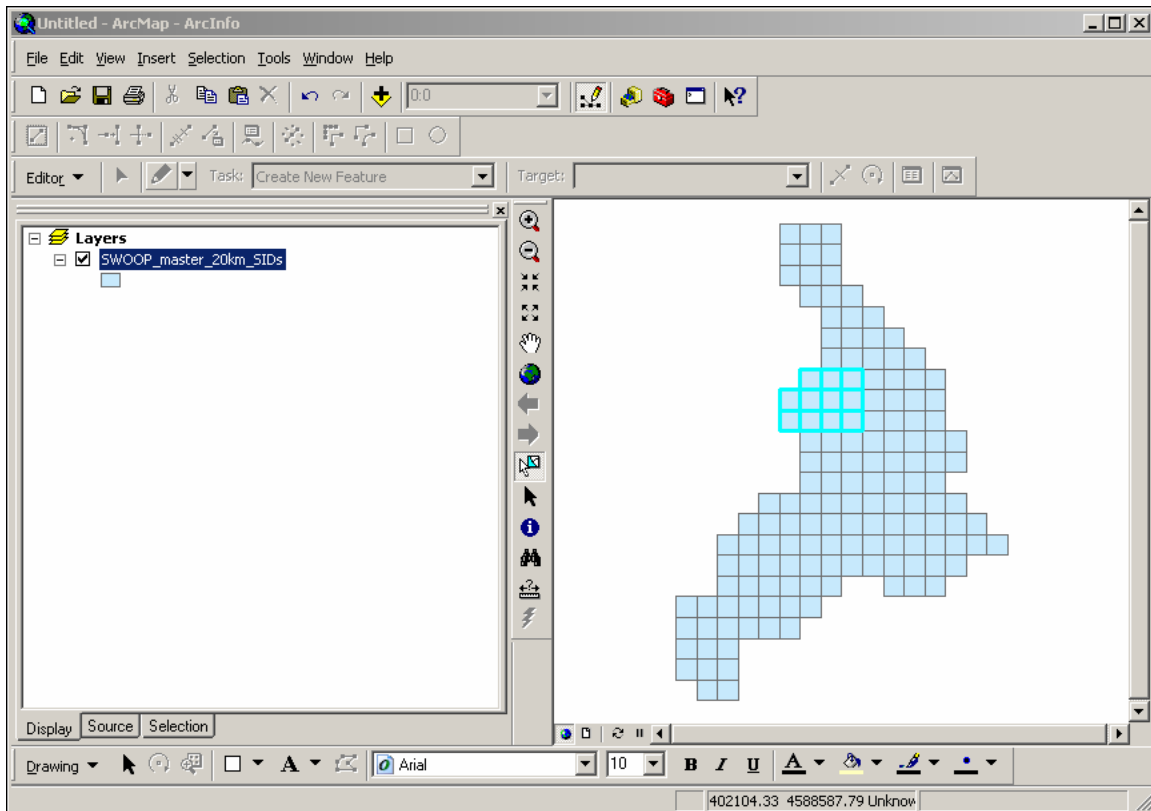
Untitled - ArcMap - ArcInfo

File Edit View Insert Selection Tools Window Help

0:0

Editor ▼ Task: Create New Feature Target:

Layers

SWOOP_master_20km_SIDs

Display Source Selection

Drawing ▼ Arial 10 B I U A

402104.33 4588587.79 Unknow